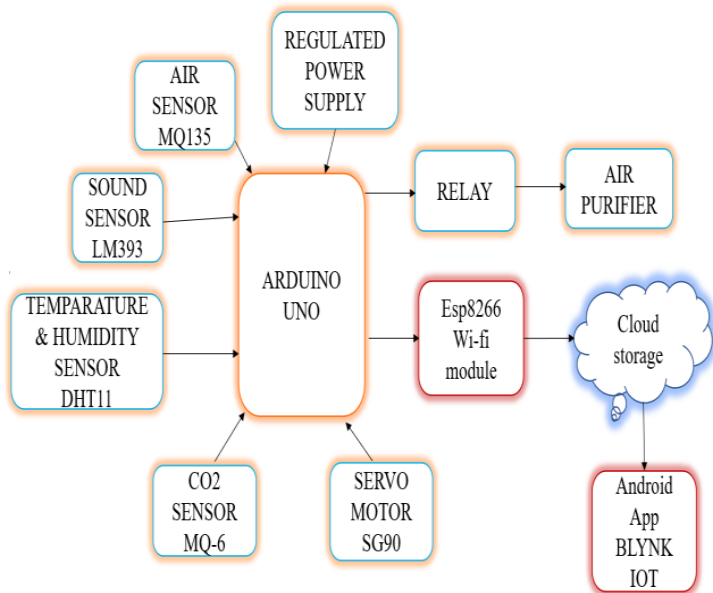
REGULATED POWER SUPPLY

AIR SENSOR MQ135

SOUND SENSOR LM393

TEMPARATURE & HUMIDITY SENSOR DHT11

ARDUINO UNO

RELAY

AIR PURIFIER

Esp8266 Wi-fi module

Cloud storage

CO2 SENSOR MQ-6

SERVO MOTOR SG90

Android App BLYNK IOT